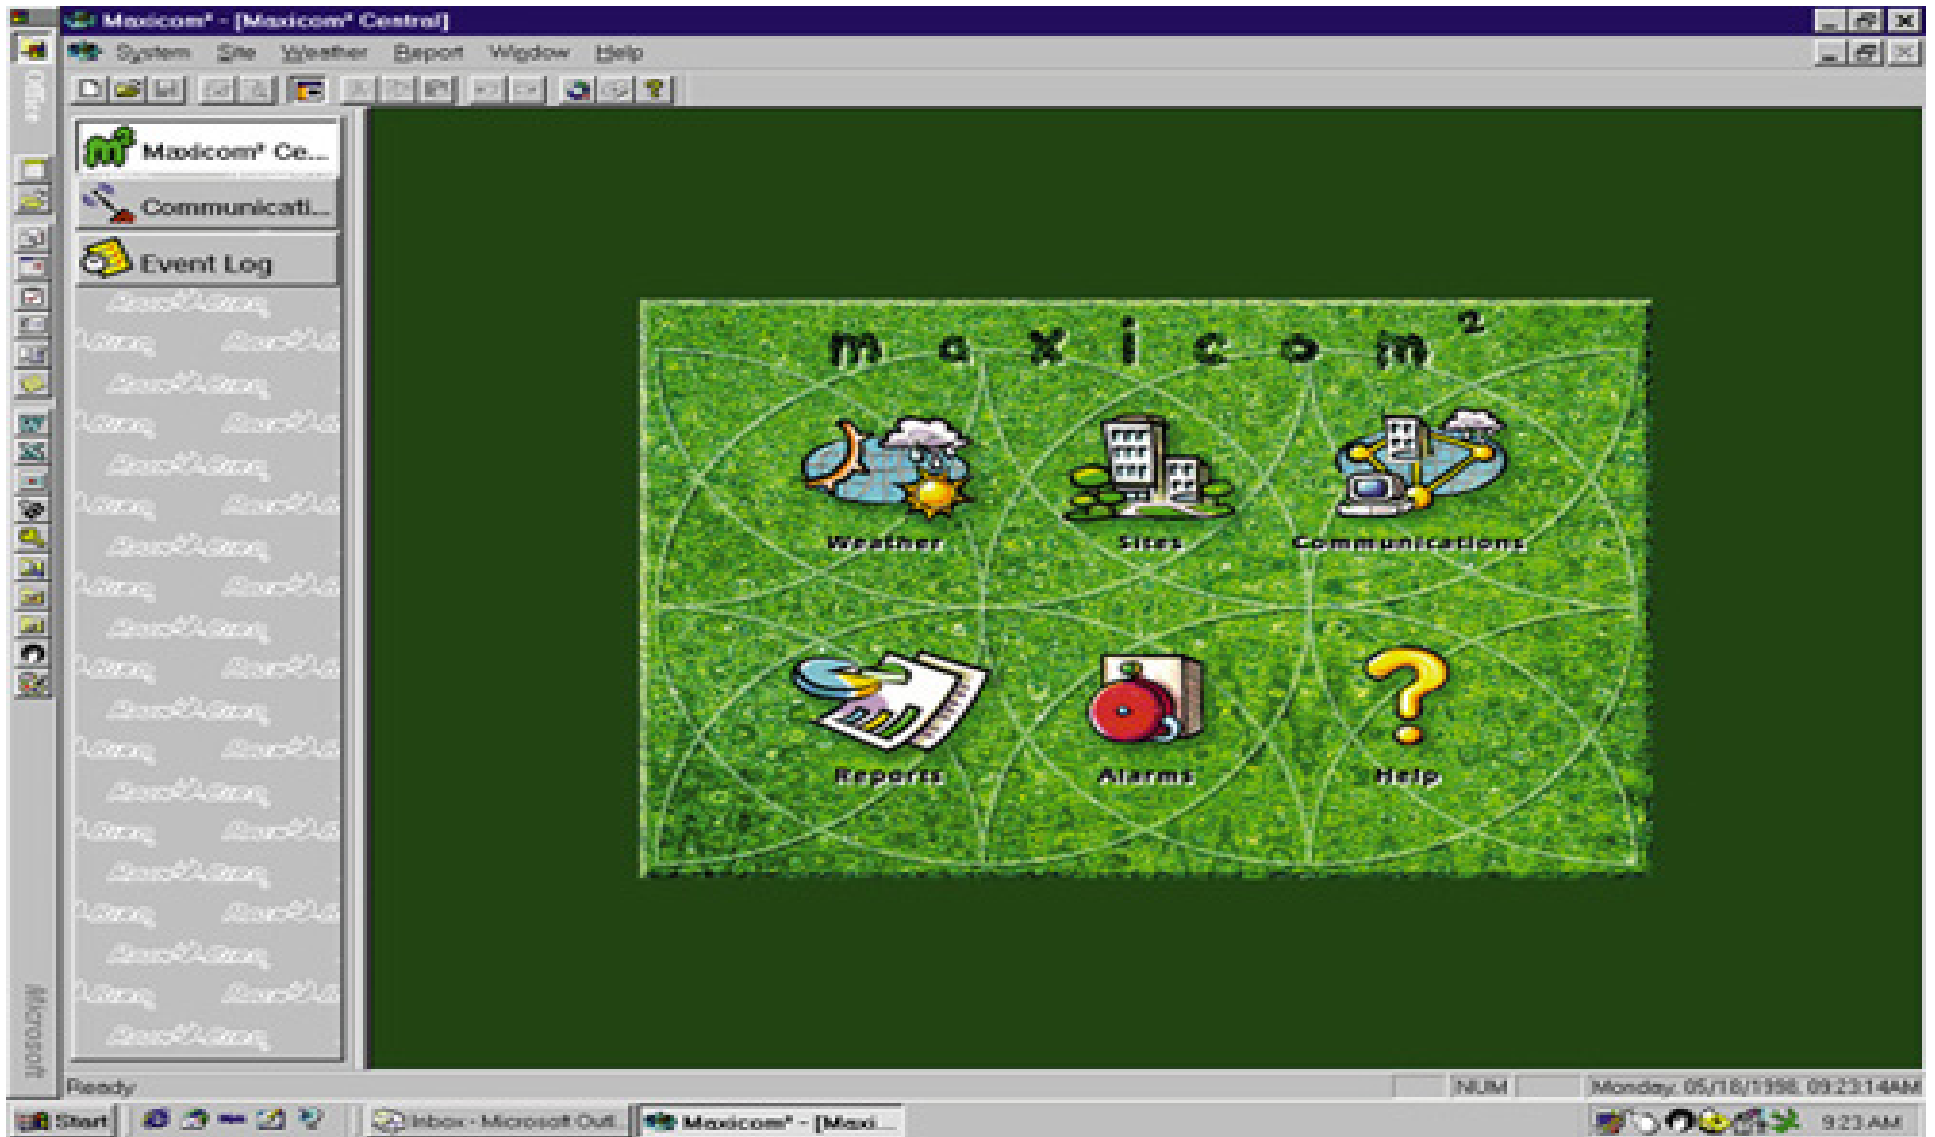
Maxicom² - [Maxicom² Central]

System Site Weather Report Window Help

Maxicom² Ce...

Communicati...

Event Log

maxicom²

Weather

Sites

Communications

Reports

Alarms

Help

Microsoft

Ready

NUM

Monday, 05/18/1998, 09:23:14AM

Start

Inbox - Microsoft Outl...

Maxicom² - [Maxi...

9:23 AM